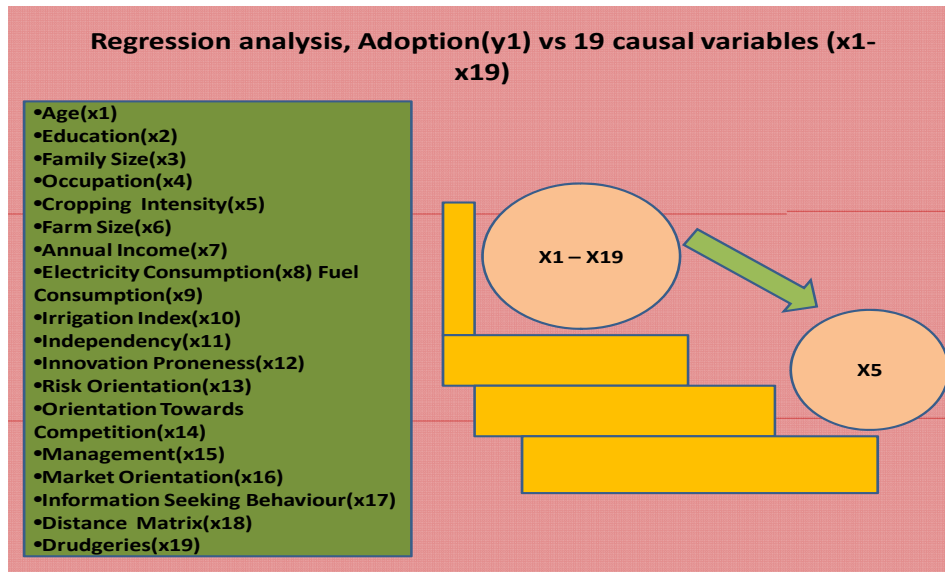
Regression analysis, Adoption(y1) vs 19 causal variables (x1-x19)

•Age(x1)
•Education(x2)
•Family Size(x3)
•Occupation(x4)
•Cropping Intensity(x5)
•Farm Size(x6)
•Annual Income(x7)
•Electricity Consumption(x8) Fuel Consumption(x9)
•Irrigation Index(x10)
•Independency(x11)
•Innovation Proneness(x12)
•Risk Orientation(x13)
•Orientation Towards Competition(x14)
•Management(x15)
•Market Orientation(x16)
•Information Seeking Behaviour(x17)
•Distance Matrix(x18)
•Drudgeries(x19)

X1 – X19

X5